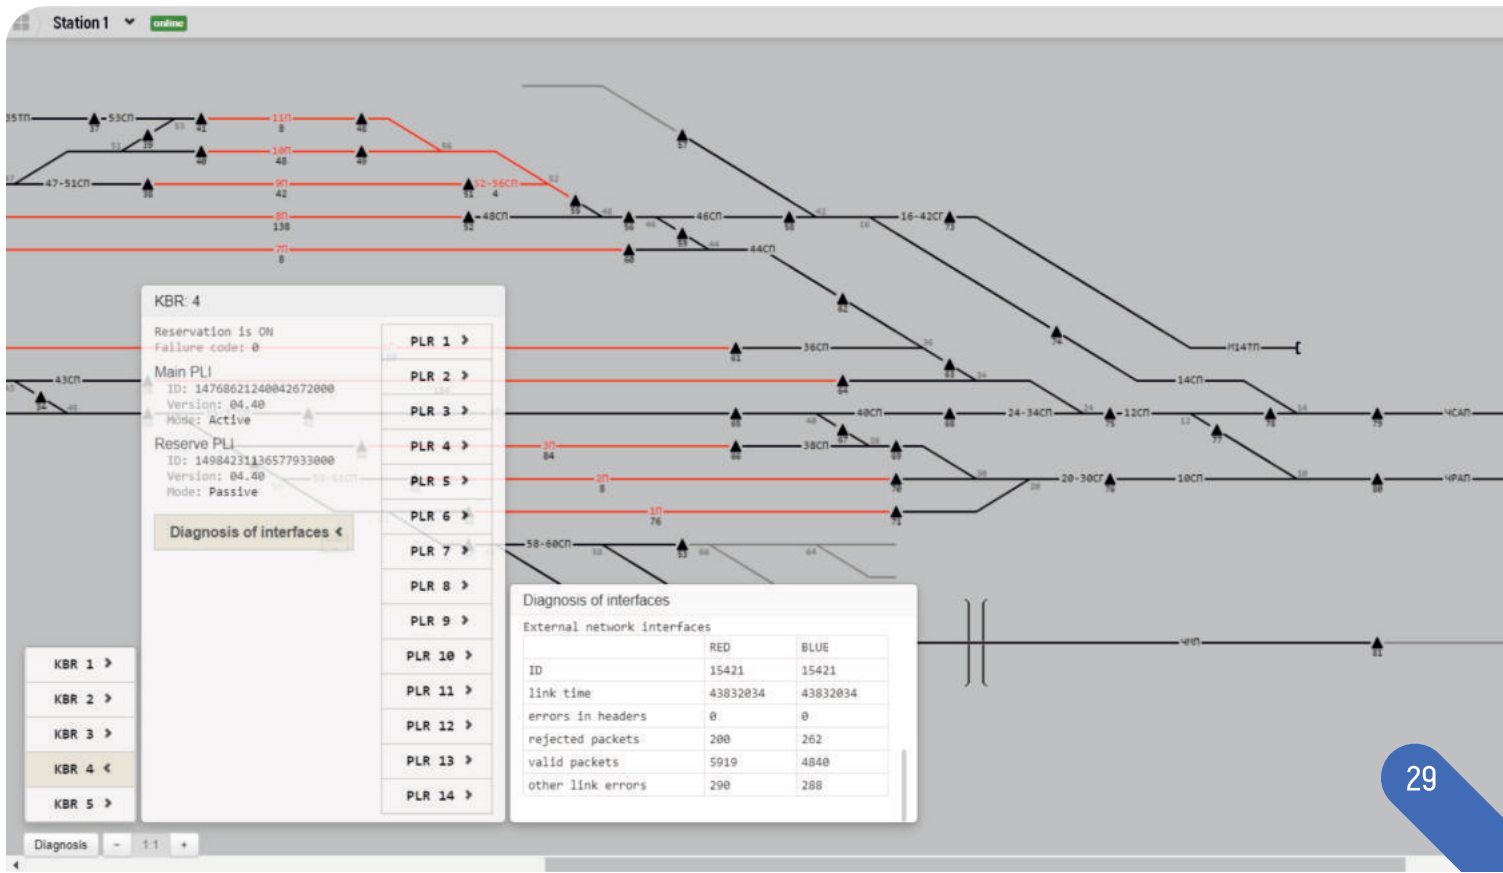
Station 1 online

35ТП 37 53СП 41 11П 8 45
39 10П 48 49
47-51СП 38 9П 42 52-56СП 51 4
8П 138 52 48СП 55 50 46СП 58 16-42СП 73
7П 8 60 53 44СП
57 62 74 М14ТП
61 36СП
43СП 64 63 14СП
34 65 40СП 66 24-34СП 75 12СП 78 79 ЧСАП
3П 84 68 38СП 67 69 77
2П 8 70 20-30СП 76 10СП 80 ЧРАП
1П 76 71
58-60СП 83
ЧИП 81

KBR: 4

Reservation is ON
Failure code: 0

Main PLI
ID: 14768621240042672000
Version: 04.40
Mode: Active

Reserve PLI
ID: 14984231136577933000
Version: 04.40
Mode: Passive

Diagnosis of interfaces

PLR 1
PLR 2
PLR 3
PLR 4
PLR 5
PLR 6
PLR 7
PLR 8
PLR 9
PLR 10
PLR 11
PLR 12
PLR 13
PLR 14

KBR 1
KBR 2
KBR 3
KBR 4
KBR 5

Diagnosis of interfaces

External network interfaces

| | RED | BLUE |
|---|---|---|
| ID | 15421 | 15421 |
| link time | 43832034 | 43832034 |
| errors in headers | 0 | 0 |
| rejected packets | 200 | 262 |
| valid packets | 5919 | 4840 |
| other link errors | 290 | 288 |

Diagnosis - 1:1 +

29